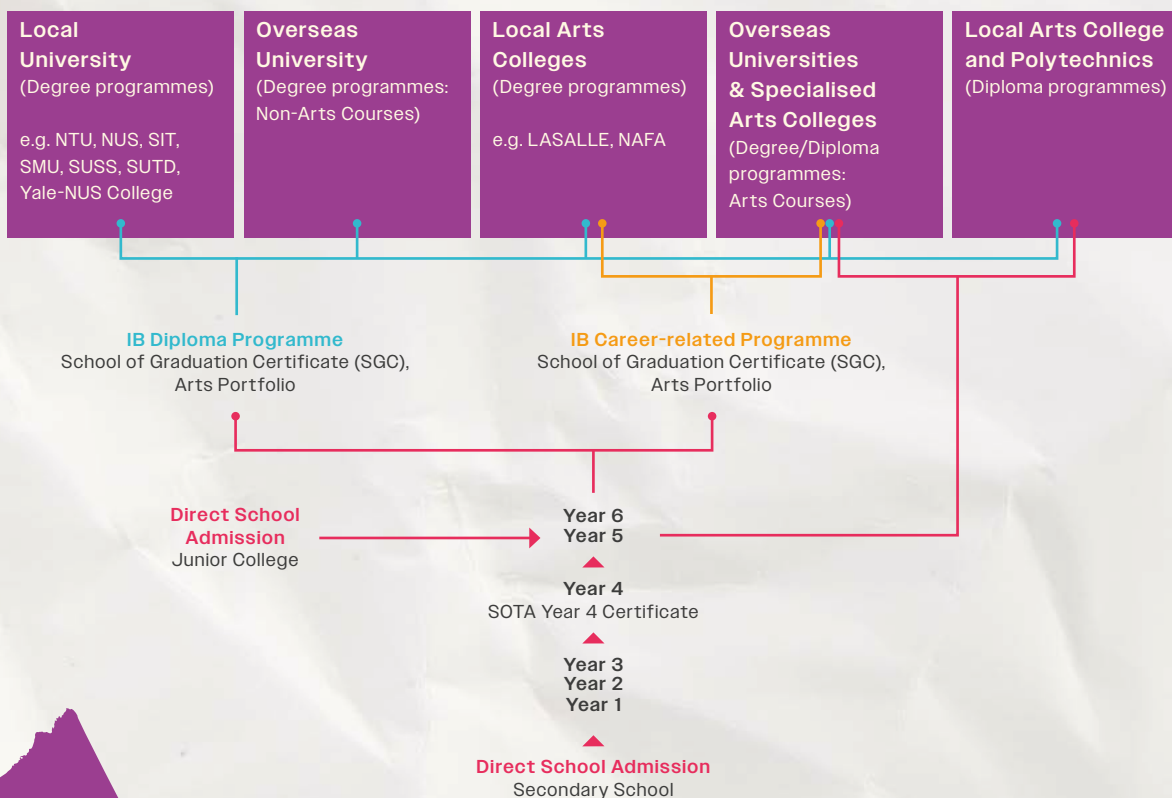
Local University
(Degree programmes)

e.g. NTU, NUS, SIT, SMU, SUSS, SUTD, Yale-NUS College

Overseas University
(Degree programmes: Non-Arts Courses)

Local Arts Colleges
(Degree programmes)

e.g. LASALLE, NAFA

Overseas Universities & Specialised Arts Colleges
(Degree/Diploma programmes: Arts Courses)

Local Arts College and Polytechnics
(Diploma programmes)

IB Diploma Programme
School of Graduation Certificate (SGC), Arts Portfolio

IB Career-related Programme
School of Graduation Certificate (SGC), Arts Portfolio

Direct School Admission
Junior College

Year 6
Year 5

Year 4
SOTA Year 4 Certificate

Year 3
Year 2
Year 1

Direct School Admission
Secondary School